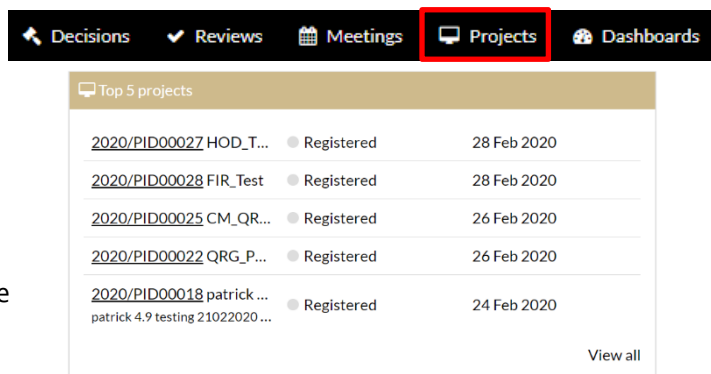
Decisions Reviews Meetings Projects Dashboards

Top 5 projects

| | | |
|---|---|---|
| 2020/PID00027 HOD_T... | Registered | 28 Feb 2020 |
| 2020/PID00028 FIR_Test | Registered | 28 Feb 2020 |
| 2020/PID00025 CM_QR... | Registered | 26 Feb 2020 |
| 2020/PID00022 QRG_P... | Registered | 26 Feb 2020 |
| 2020/PID00018 patrick ... patrick 4.9 testing 21022020 ... | Registered | 24 Feb 2020 |

View all

e